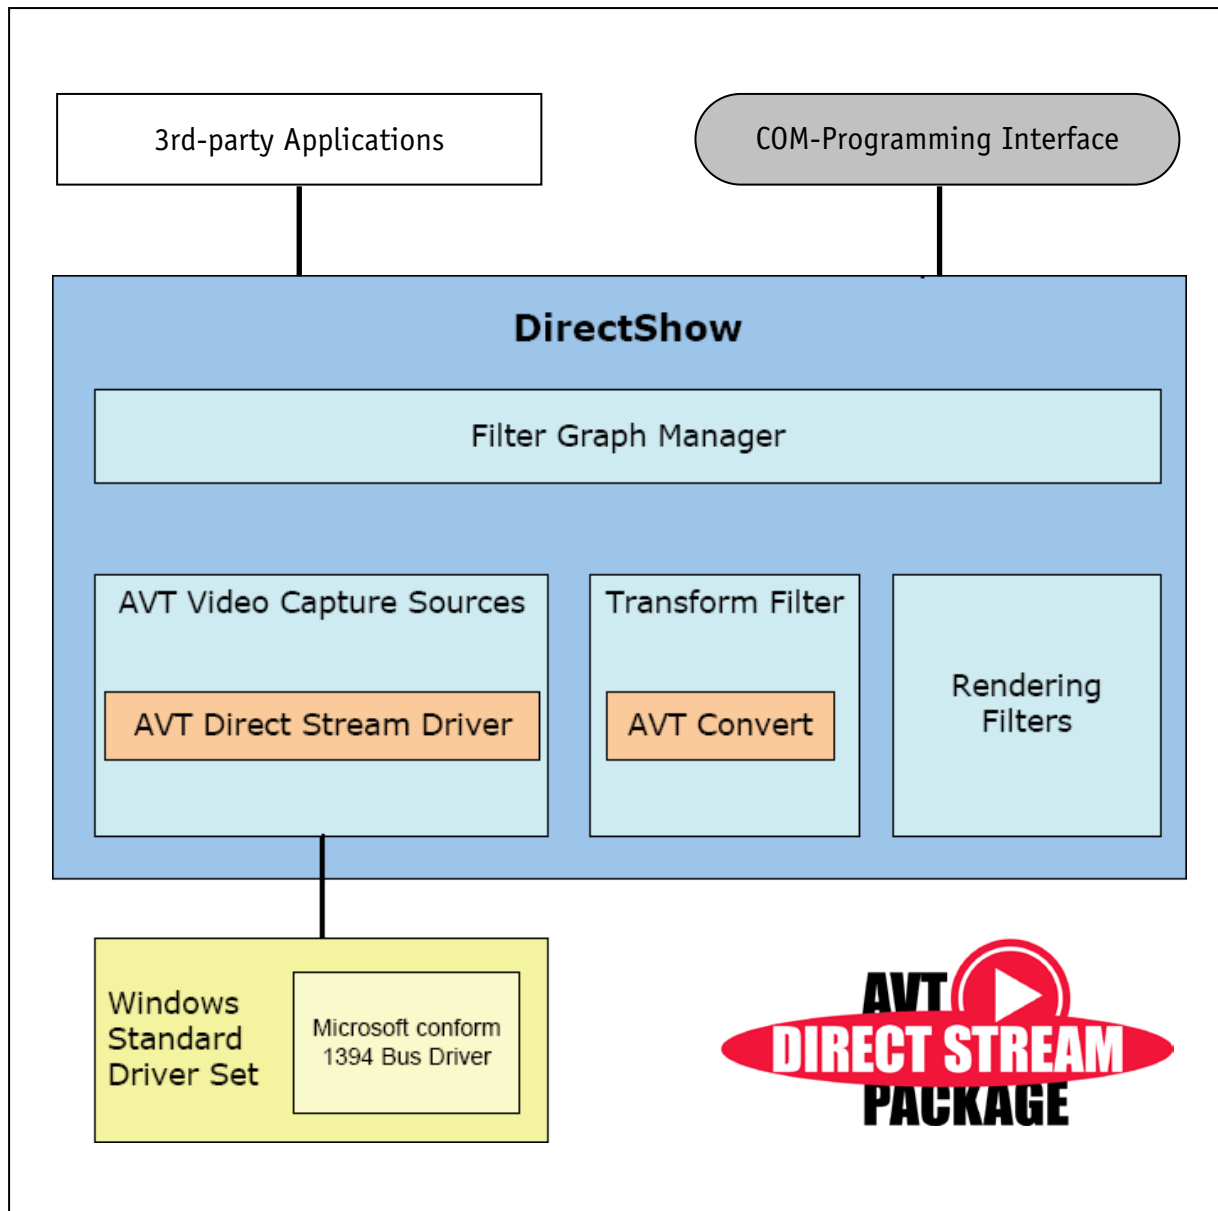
3rd-party Applications

COM-Programming Interface

DirectShow

Filter Graph Manager

AVT Video Capture Sources

AVT Direct Stream Driver

Transform Filter

AVT Convert

Rendering Filters

Windows Standard Driver Set

Microsoft conform 1394 Bus Driver

AVT DIRECT STREAM PACKAGE